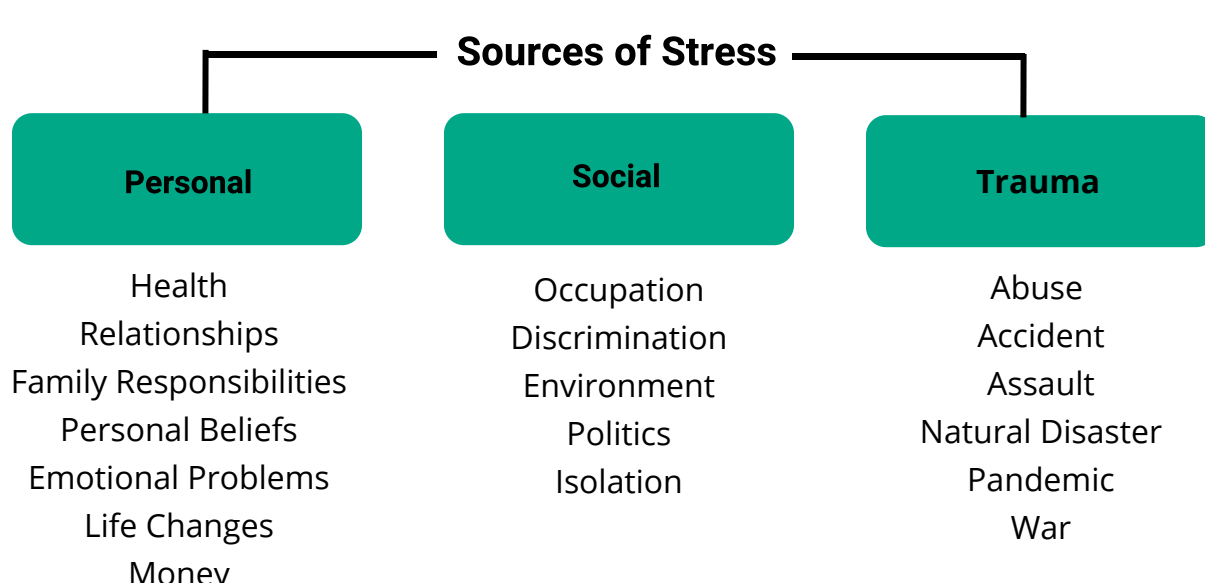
Sources of Stress

Personal

Health
Relationships
Family Responsibilities
Personal Beliefs
Emotional Problems
Life Changes
Money

Social

Occupation
Discrimination
Environment
Politics
Isolation

Trauma

Abuse
Accident
Assault
Natural Disaster
Pandemic
War